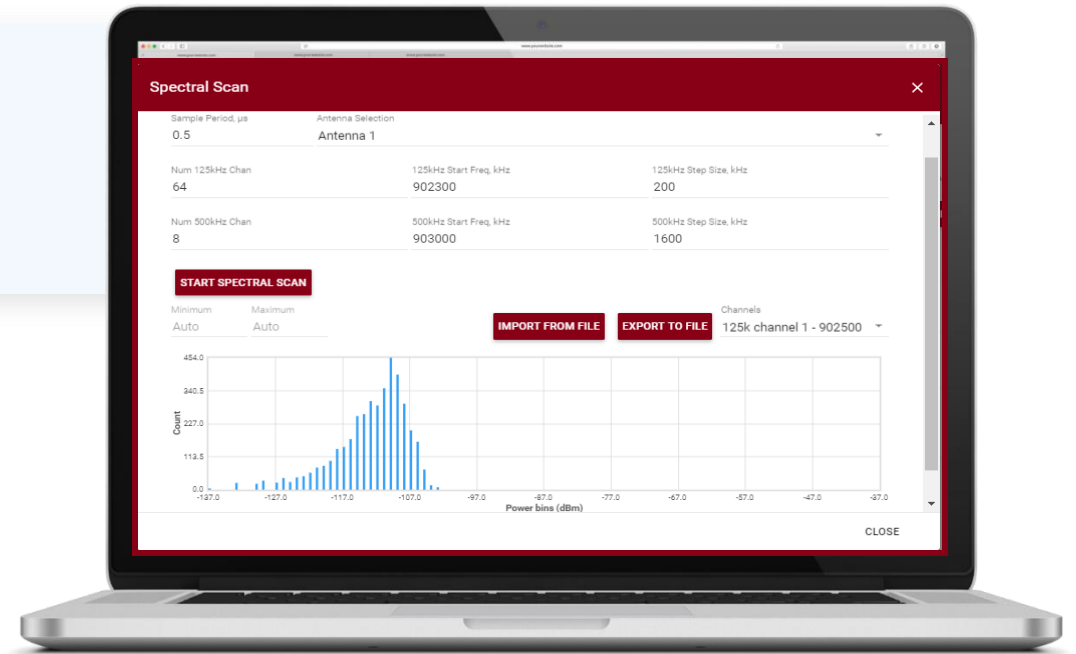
Spectral Scan

×

Sample Period, μs
0.5

Antenna Selection
Antenna 1

Num 125kHz Chan
64

125kHz Start Freq, kHz
902300

125kHz Step Size, kHz
200

Num 500kHz Chan
8

500kHz Start Freq, kHz
903000

500kHz Step Size, kHz
1600

START SPECTRAL SCAN

Minimum
Auto

Maximum
Auto

IMPORT FROM FILE

EXPORT TO FILE

Channels
125k channel 1 - 902500

454.0
340.5
227.0
113.5
0.0
Count
-137.0
-127.0
-117.0
-107.0
-97.0
-87.0
-77.0
-67.0
-57.0
-47.0
-37.0
Power bins (dBm)

CLOSE